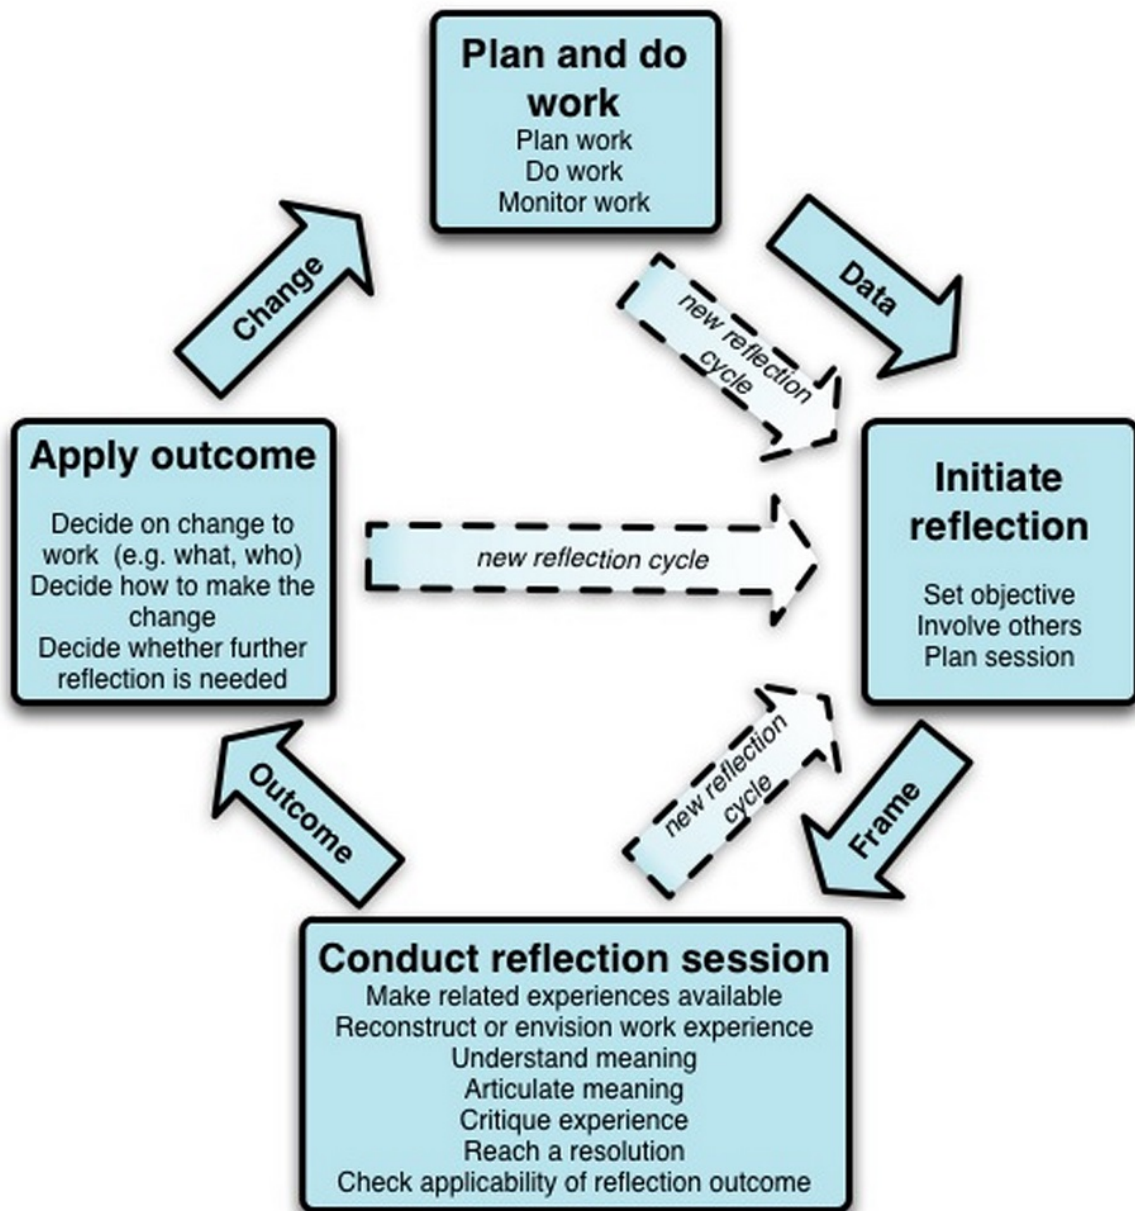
Plan and do work
Plan work
Do work
Monitor work

Change

Data

new reflection cycle

Apply outcome

Decide on change to work (e.g. what, who)
Decide how to make the change
Decide whether further reflection is needed

new reflection cycle

Initiate reflection

Set objective
Involve others
Plan session

Outcome

new reflection cycle

Frame

Conduct reflection session
Make related experiences available
Reconstruct or envision work experience
Understand meaning
Articulate meaning
Critique experience
Reach a resolution
Check applicability of reflection outcome